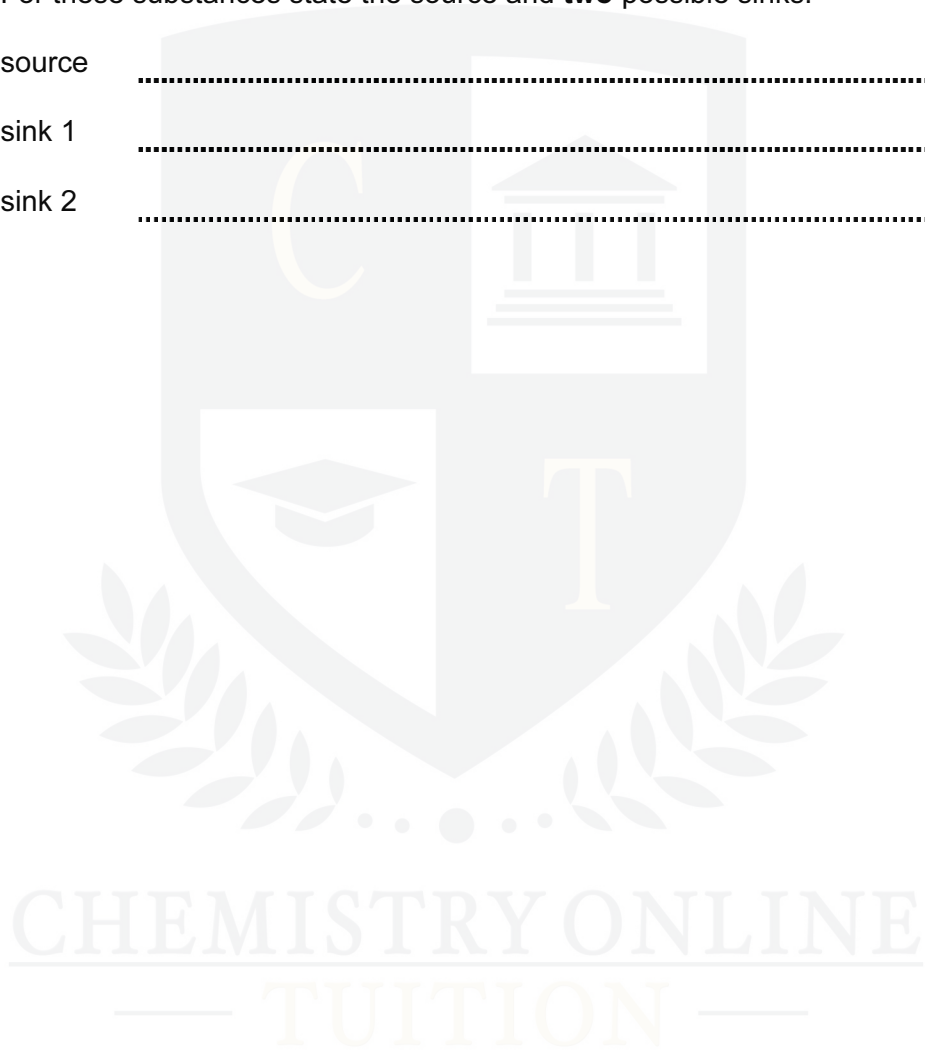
For these substances state the source and **two** possible sinks.

source ..............................................................................

sink 1 ..............................................................................

sink 2 ..............................................................................

C T

CHEMISTRY ONLINE
— TUITION —